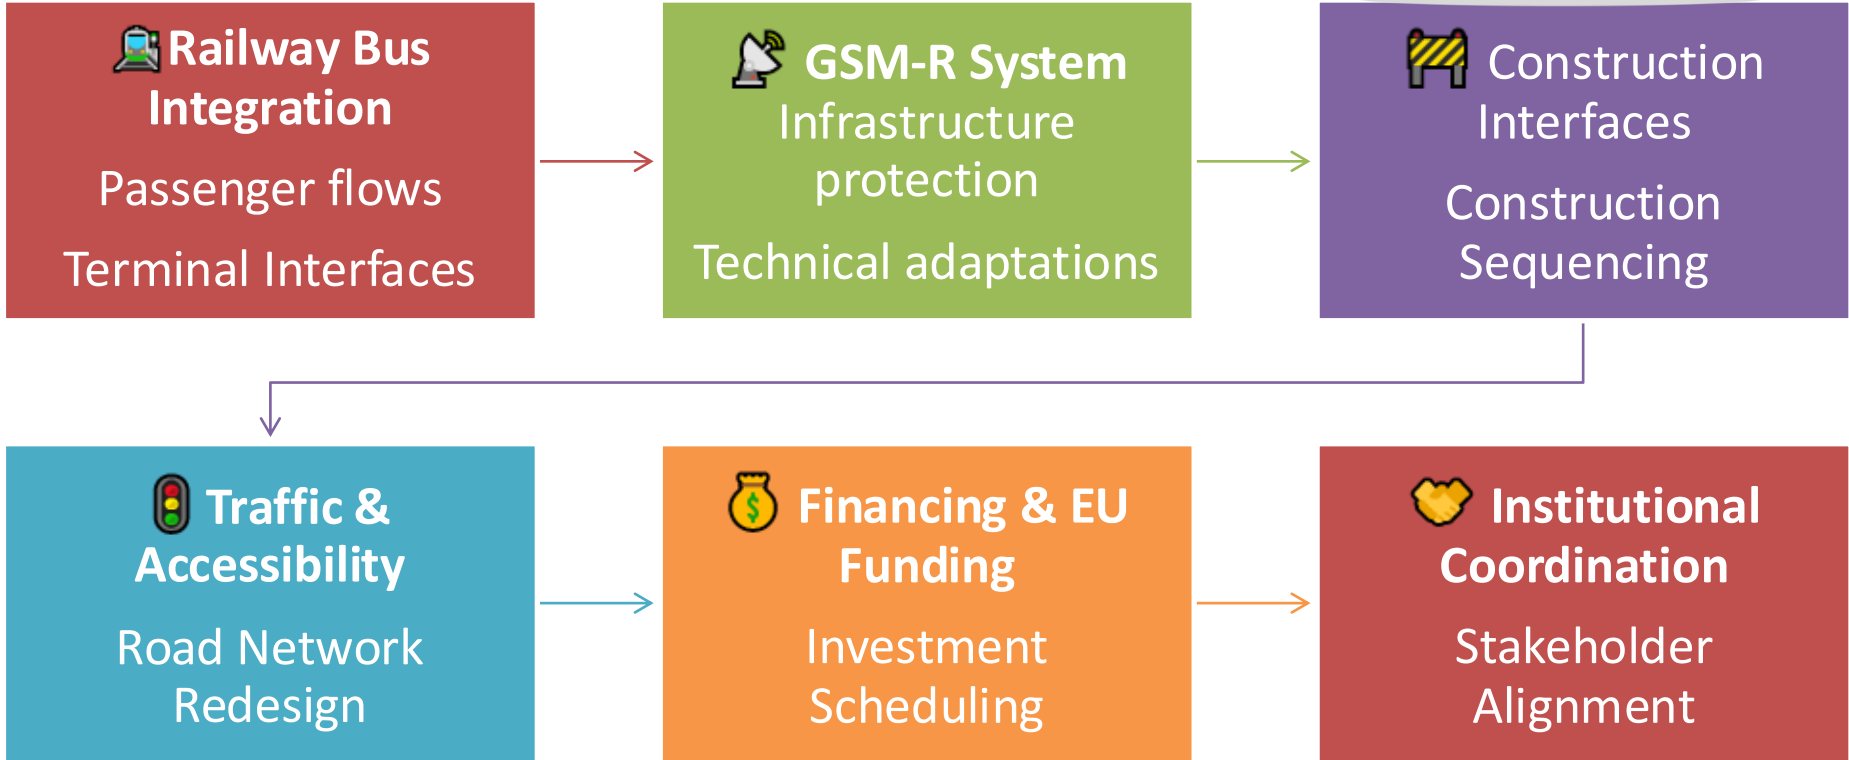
Railway Bus Integration

Passenger flows

Terminal Interfaces

GSM-R System

Infrastructure protection

Technical adaptations

Construction Interfaces

Construction Sequencing

Traffic & Accessibility

Road Network Redesign

Financing & EU Funding

Investment Scheduling

Institutional Coordination

Stakeholder Alignment